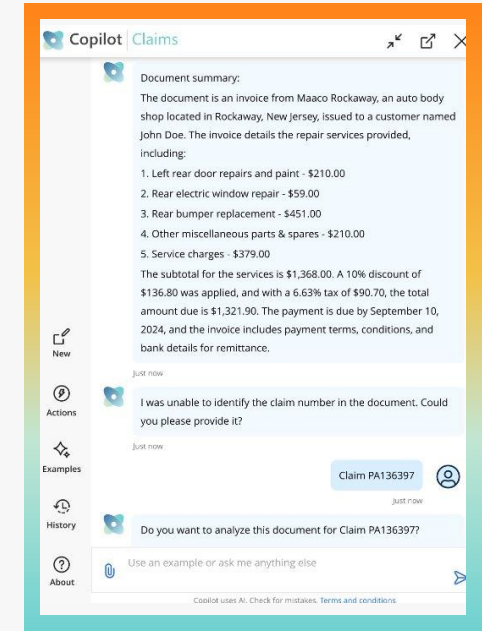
Copilot | Claims

Document summary:
The document is an invoice from Maaco Rockaway, an auto body shop located in Rockaway, New Jersey, issued to a customer named John Doe. The invoice details the repair services provided, including:

1. Left rear door repairs and paint - $210.00
2. Rear electric window repair - $59.00
3. Rear bumper replacement - $451.00
4. Other miscellaneous parts & spares - $210.00
5. Service charges - $379.00

The subtotal for the services is $1,368.00. A 10% discount of $136.80 was applied, and with a 6.63% tax of $90.70, the total amount due is $1,321.90. The payment is due by September 10, 2024, and the invoice includes payment terms, conditions, and bank details for remittance.

Just now

I was unable to identify the claim number in the document. Could you please provide it?

Just now

Claim PA136397

Just now

Do you want to analyze this document for Claim PA136397?

New

Actions

Examples

History

About

Use an example or ask me anything else

Copilot uses AI. Check for mistakes. Terms and conditions